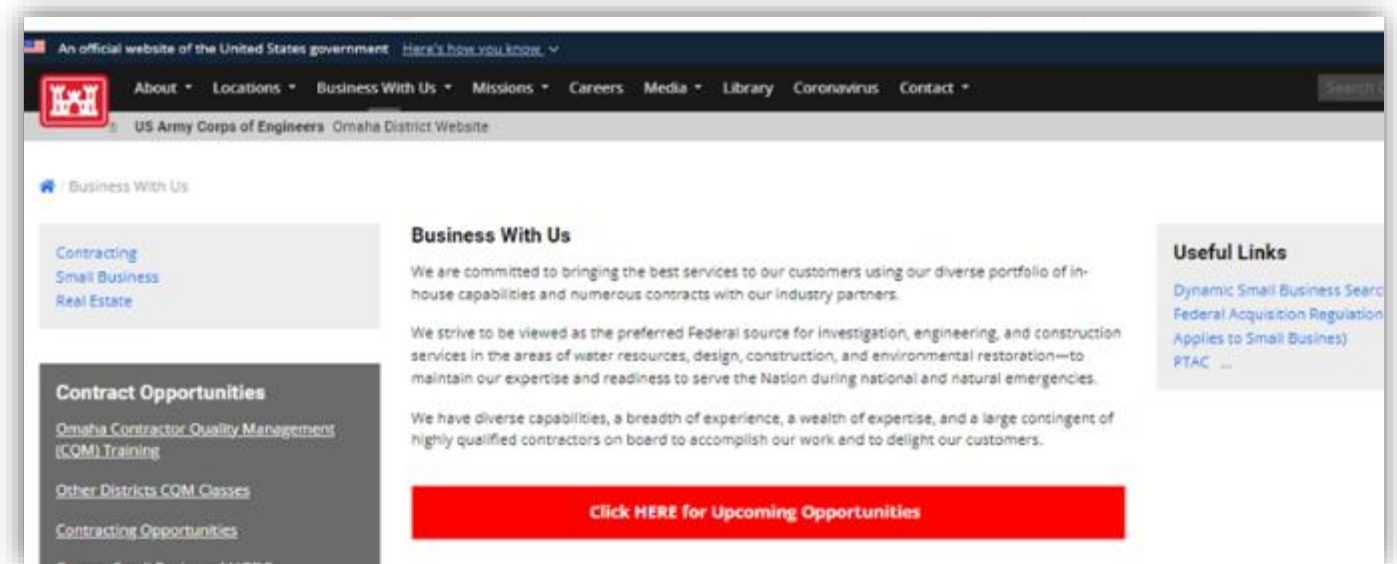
An official website of the United States government Here's how you know

About Locations Business With Us Missions Careers Media Library Coronavirus Contact

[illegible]

US Army Corps of Engineers Omaha District Website

/ Business With Us

Contracting
Small Business
Real Estate

Contract Opportunities

Omaha Contractor Quality Management (CQM) Training

Other Districts CQM Classes

Contracting Opportunities

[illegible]

Business With Us

We are committed to bringing the best services to our customers using our diverse portfolio of in-house capabilities and numerous contracts with our industry partners.

We strive to be viewed as the preferred Federal source for investigation, engineering, and construction services in the areas of water resources, design, construction, and environmental restoration—to maintain our expertise and readiness to serve the Nation during national and natural emergencies.

We have diverse capabilities, a breadth of experience, a wealth of expertise, and a large contingent of highly qualified contractors on board to accomplish our work and to delight our customers.

Click HERE for Upcoming Opportunities

Useful Links

Dynamic Small Business Searc
Federal Acquisition Regulation
Applies to Small Busines)
PTAC ...